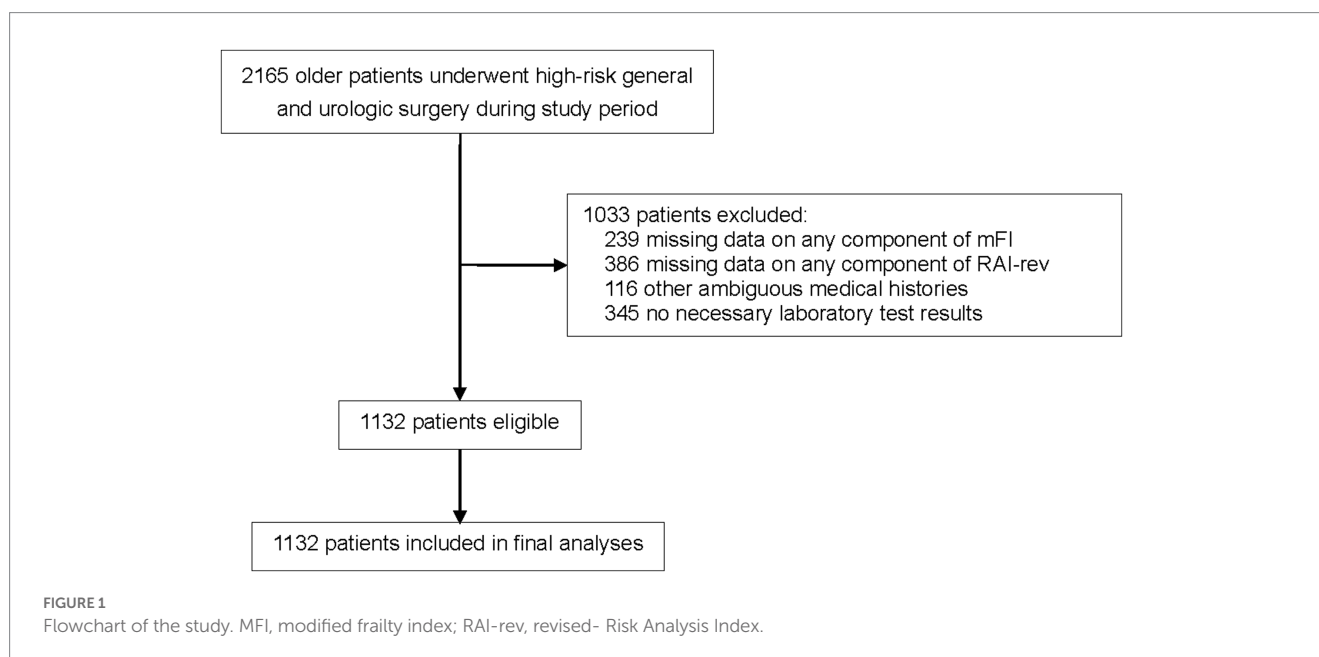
2165 older patients underwent high-risk general and urologic surgery during study period

1033 patients excluded:
239 missing data on any component of mFI
386 missing data on any component of RAI-rev
116 other ambiguous medical histories
345 no necessary laboratory test results

1132 patients eligible

1132 patients included in final analyses

FIGURE 1
Flowchart of the study. MFI, modified frailty index; RAI-rev, revised- Risk Analysis Index.